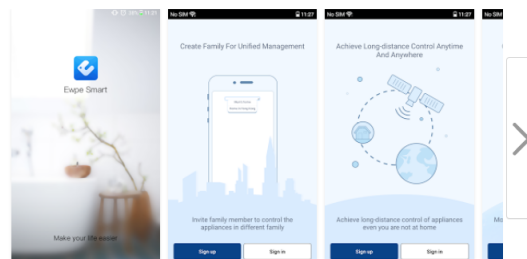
Expe Smart

Make your life easier

No SIM 11:27

Create Family For Unified Management

Invite family member to control the appliances in different family

Sign up

Sign in

No SIM 11:27

Achieve Long-distance Control Anytime And Anywhere

Achieve long-distance control of appliances even you are not at home

Sign up

Sign in

No SIM

Ma